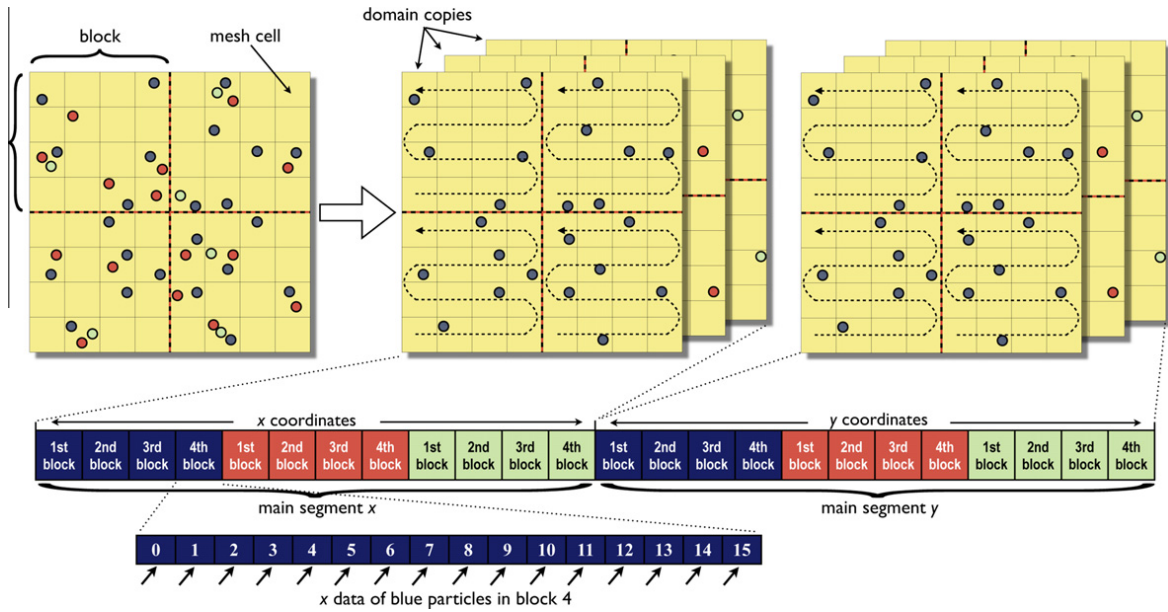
block

mesh cell

domain copies

x coordinates

| 1st block | 2nd block | 3rd block | 4th block | 1st block | 2nd block | 3rd block | 4th block | 1st block | 2nd block | 3rd block | 4th block |
|---|---|---|---|---|---|---|---|---|---|---|---|

main segment x

y coordinates

| 1st block | 2nd block | 3rd block | 4th block | 1st block | 2nd block | 3rd block | 4th block | 1st block | 2nd block | 3rd block | 4th block |
|---|---|---|---|---|---|---|---|---|---|---|---|

main segment y

| 0 | 1 | 2 | 3 | 4 | 5 | 6 | 7 | 8 | 9 | 10 | 11 | 12 | 13 | 14 | 15 |
|---|---|---|---|---|---|---|---|---|---|---|---|---|---|---|---|

x data of blue particles in block 4